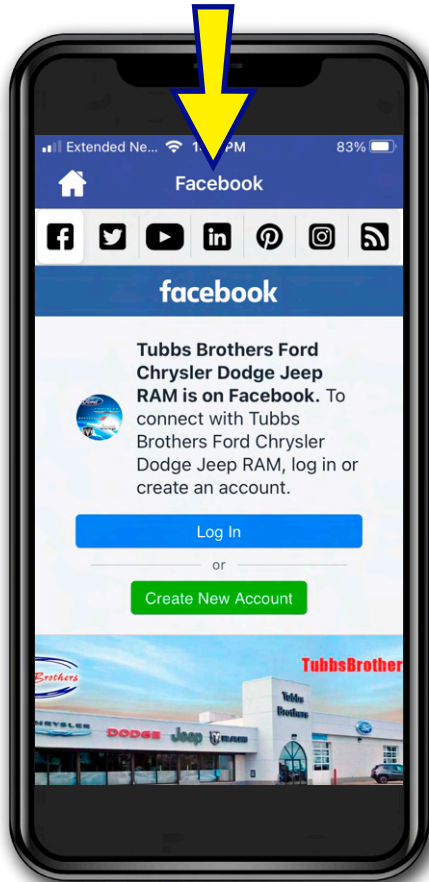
Extended Ne... 1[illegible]PM 83%

Facebook

facebook

**Tubbs Brothers Ford Chrysler Dodge Jeep RAM is on Facebook.** To connect with Tubbs Brothers Ford Chrysler Dodge Jeep RAM, log in or create an account.

Log In

or

Create New Account

Brothers

TubbsBrother

Tubbs Brothers

HRYSLER DODGE Jeep RAM